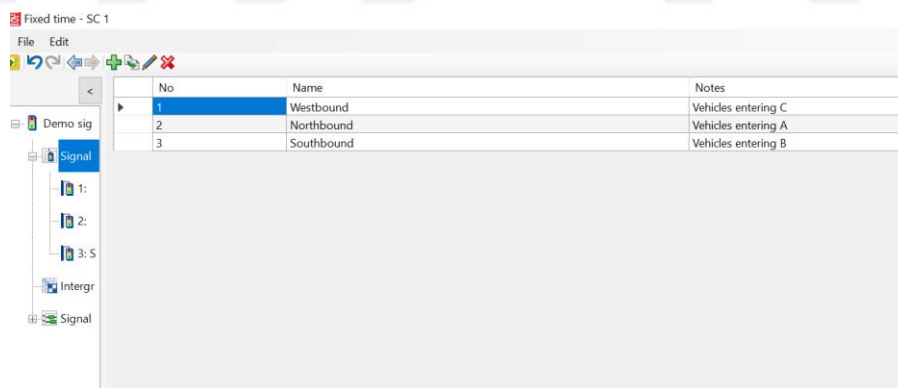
Fixed time - SC 1

File Edit

<

Demo sig

Signal

1:

2:

3: S

Intergr

Signal

| No | Name | Notes |
|---|---|---|
| 1 | Westbound | Vehicles entering C |
| 2 | Northbound | Vehicles entering A |
| 3 | Southbound | Vehicles entering B |